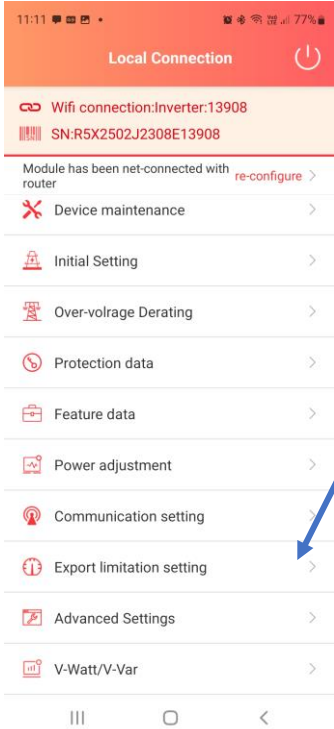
11:11 77%

Local Connection

Wifi connection:Inverter:13908

SN:R5X2502J2308E13908

Module has been net-connected with router re-configure >

Device maintenance >

Initial Setting >

Over-volrage Derating >

Protection data >

Feature data >

Power adjustment >

Communication setting >

Export limitation setting >

Advanced Settings >

V-Watt/V-Var >